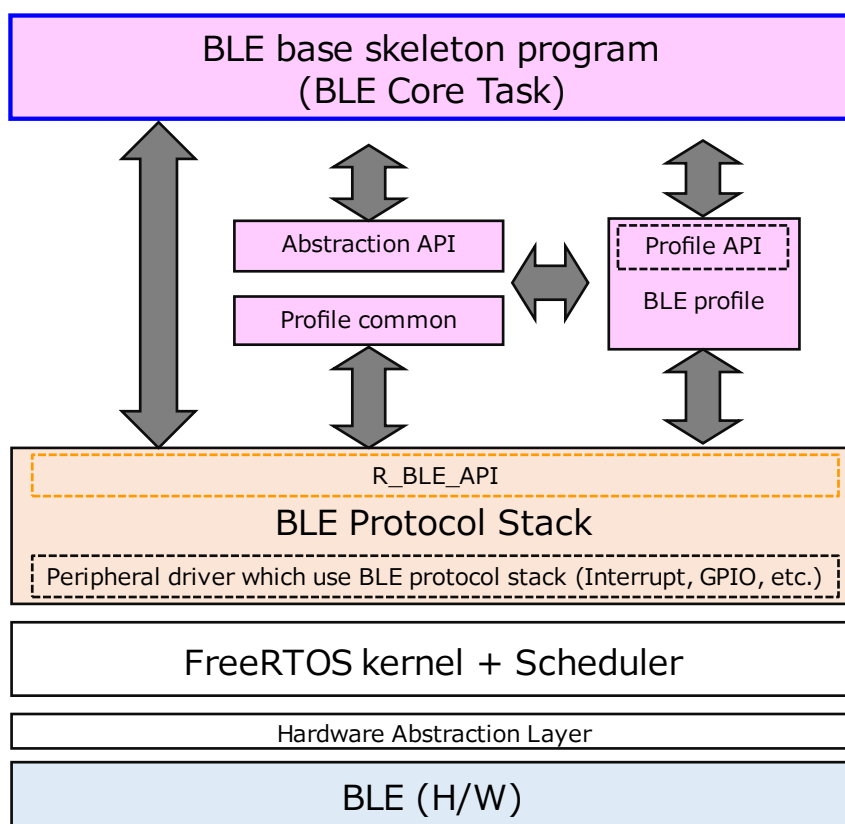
BLE base skeleton program
(BLE Core Task)

Abstraction API

Profile common

Profile API

BLE profile

R_BLE_API

BLE Protocol Stack

Peripheral driver which use BLE protocol stack (Interrupt, GPIO, etc.)

FreeRTOS kernel + Scheduler

Hardware Abstraction Layer

BLE (H/W)